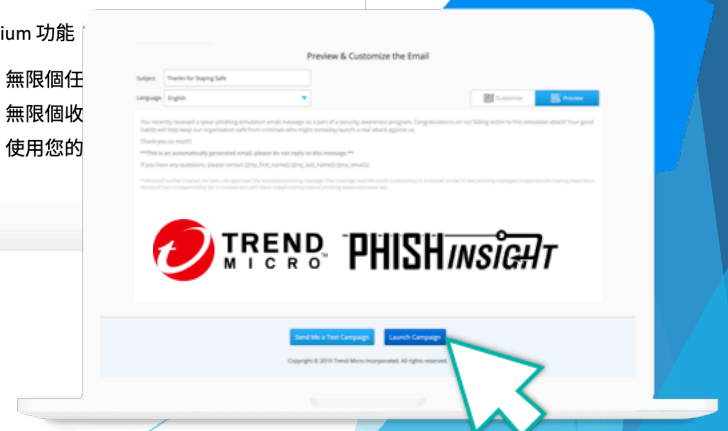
ium 功能

無限個任

無限個收

使用您的

Preview & Customize the Email

Subject: Thanks for Staying Safe

Language: English

Customize

Preview

You recently received a spear-phishing simulation email message as a part of a security awareness program. Congratulations on not falling victim to this simulated attack! Your good habits will help keep our organization safe from criminals who might someday launch a real attack against us.

Thank you so much!

**This is an automatically generated email, please do not reply to this message.**

If you have any questions, please contact {{my_first_name}} {{my_last_name}} {{my_email}}.

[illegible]

TREND MICRO

PHISH INSIGHT

Send Me a Test Campaign

Launch Campaign

Copyright © 2019 Trend Micro Incorporated. All rights reserved.